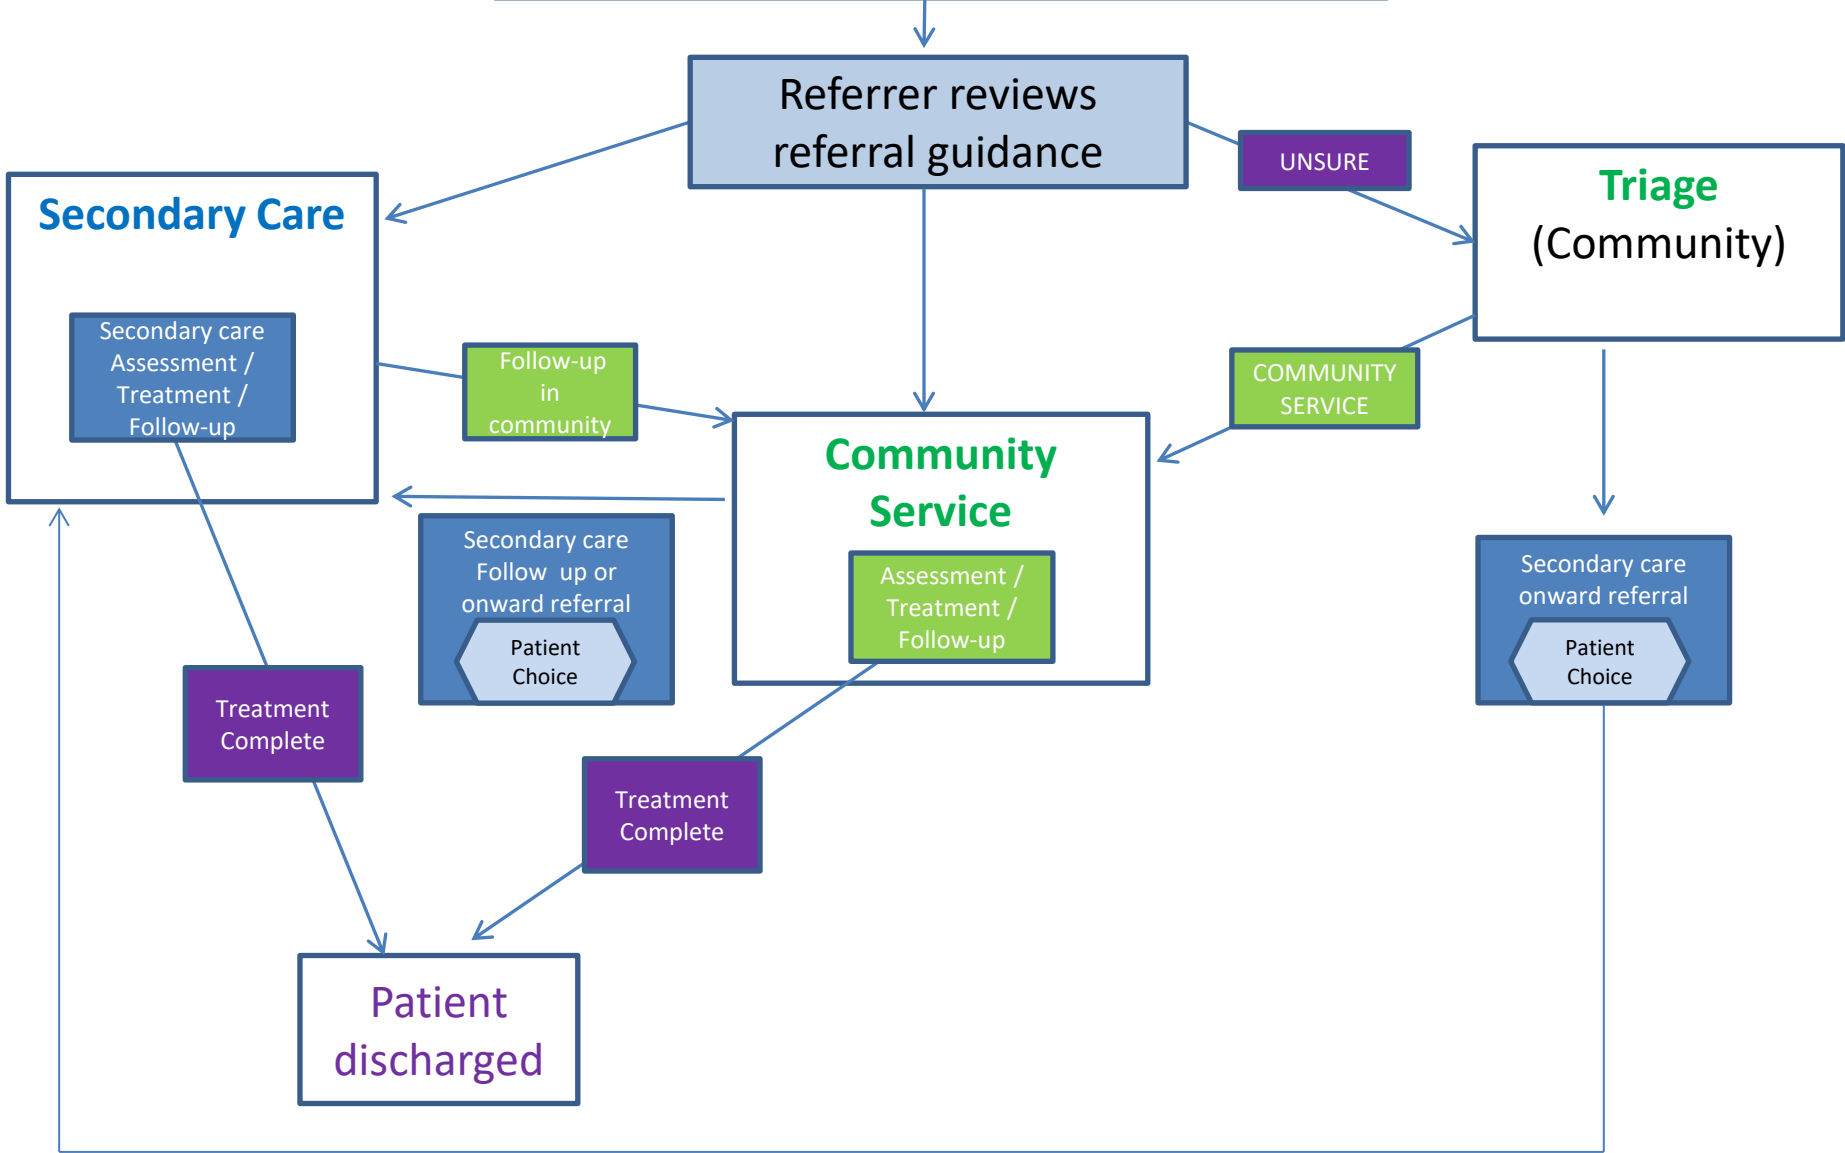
Referrer reviews referral guidance

UNSURE

Secondary Care

Secondary care Assessment / Treatment / Follow-up

Follow-up in community

Triage (Community)

COMMUNITY SERVICE

Community Service

Assessment / Treatment / Follow-up

Secondary care Follow up or onward referral

Patient Choice

Secondary care onward referral

Patient Choice

Treatment Complete

Treatment Complete

Patient discharged